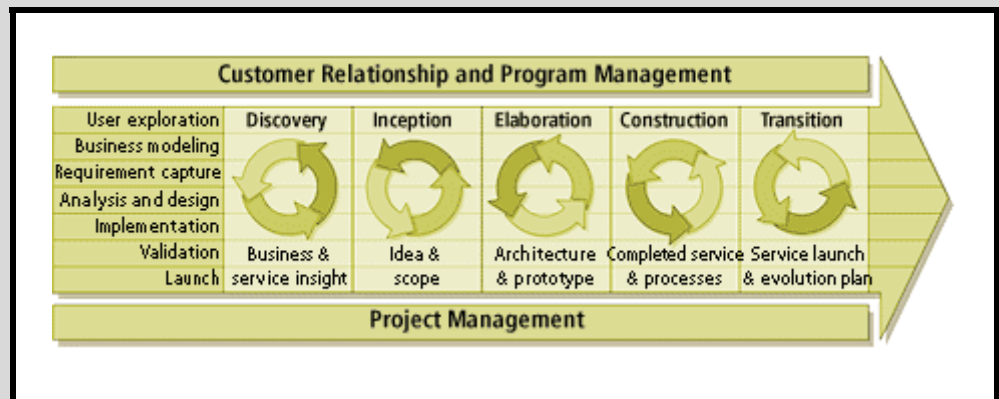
Customer Relationship and Program Management

| | Discovery | Inception | Elaboration | Construction | Transition |
|---|---|---|---|---|---|
| User exploration | | | | | |
| Business modeling | | | | | |
| Requirement capture | | | | | |
| Analysis and design | | | | | |
| Implementation | | | | | |
| Validation | Business & | Idea & | Architecture | Completed service | Service launch |
| Launch | service insight | scope | & prototype | & processes | & evolution plan |

Project Management